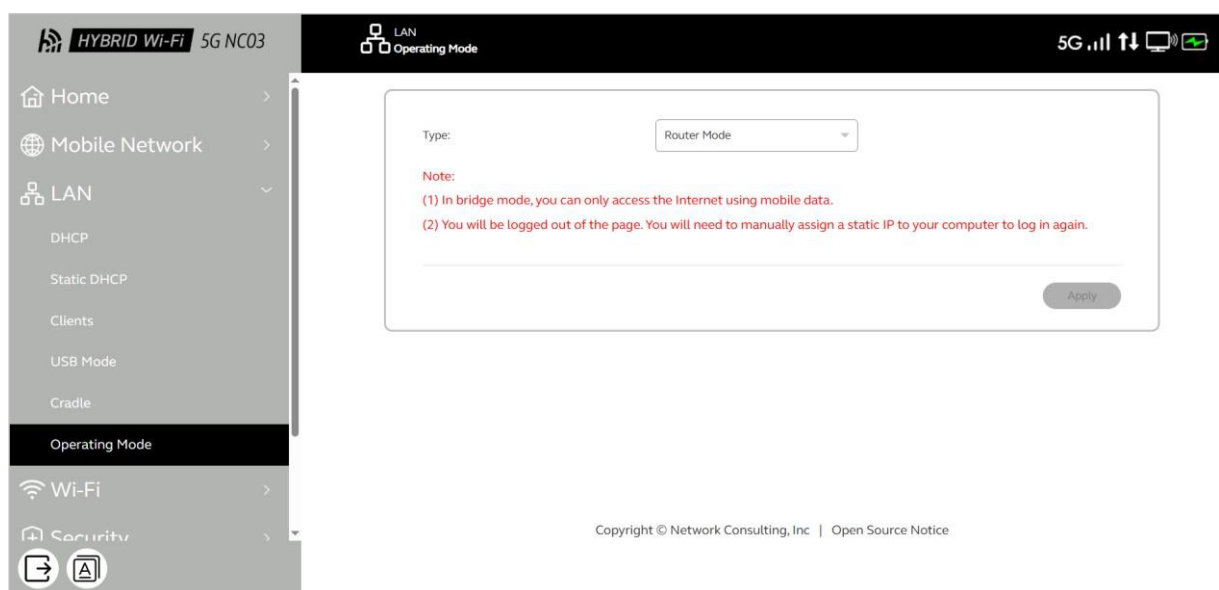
HYBRID Wi-Fi 5G NC03

LAN
Operating Mode

5G

Home

Mobile Network

LAN

DHCP

Static DHCP

Clients

USB Mode

Cradle

Operating Mode

Wi-Fi

Security

Type:

Router Mode

Note:

(1) In bridge mode, you can only access the Internet using mobile data.

(2) You will be logged out of the page. You will need to manually assign a static IP to your computer to log in again.

Apply

Copyright © Network Consulting, Inc | Open Source Notice